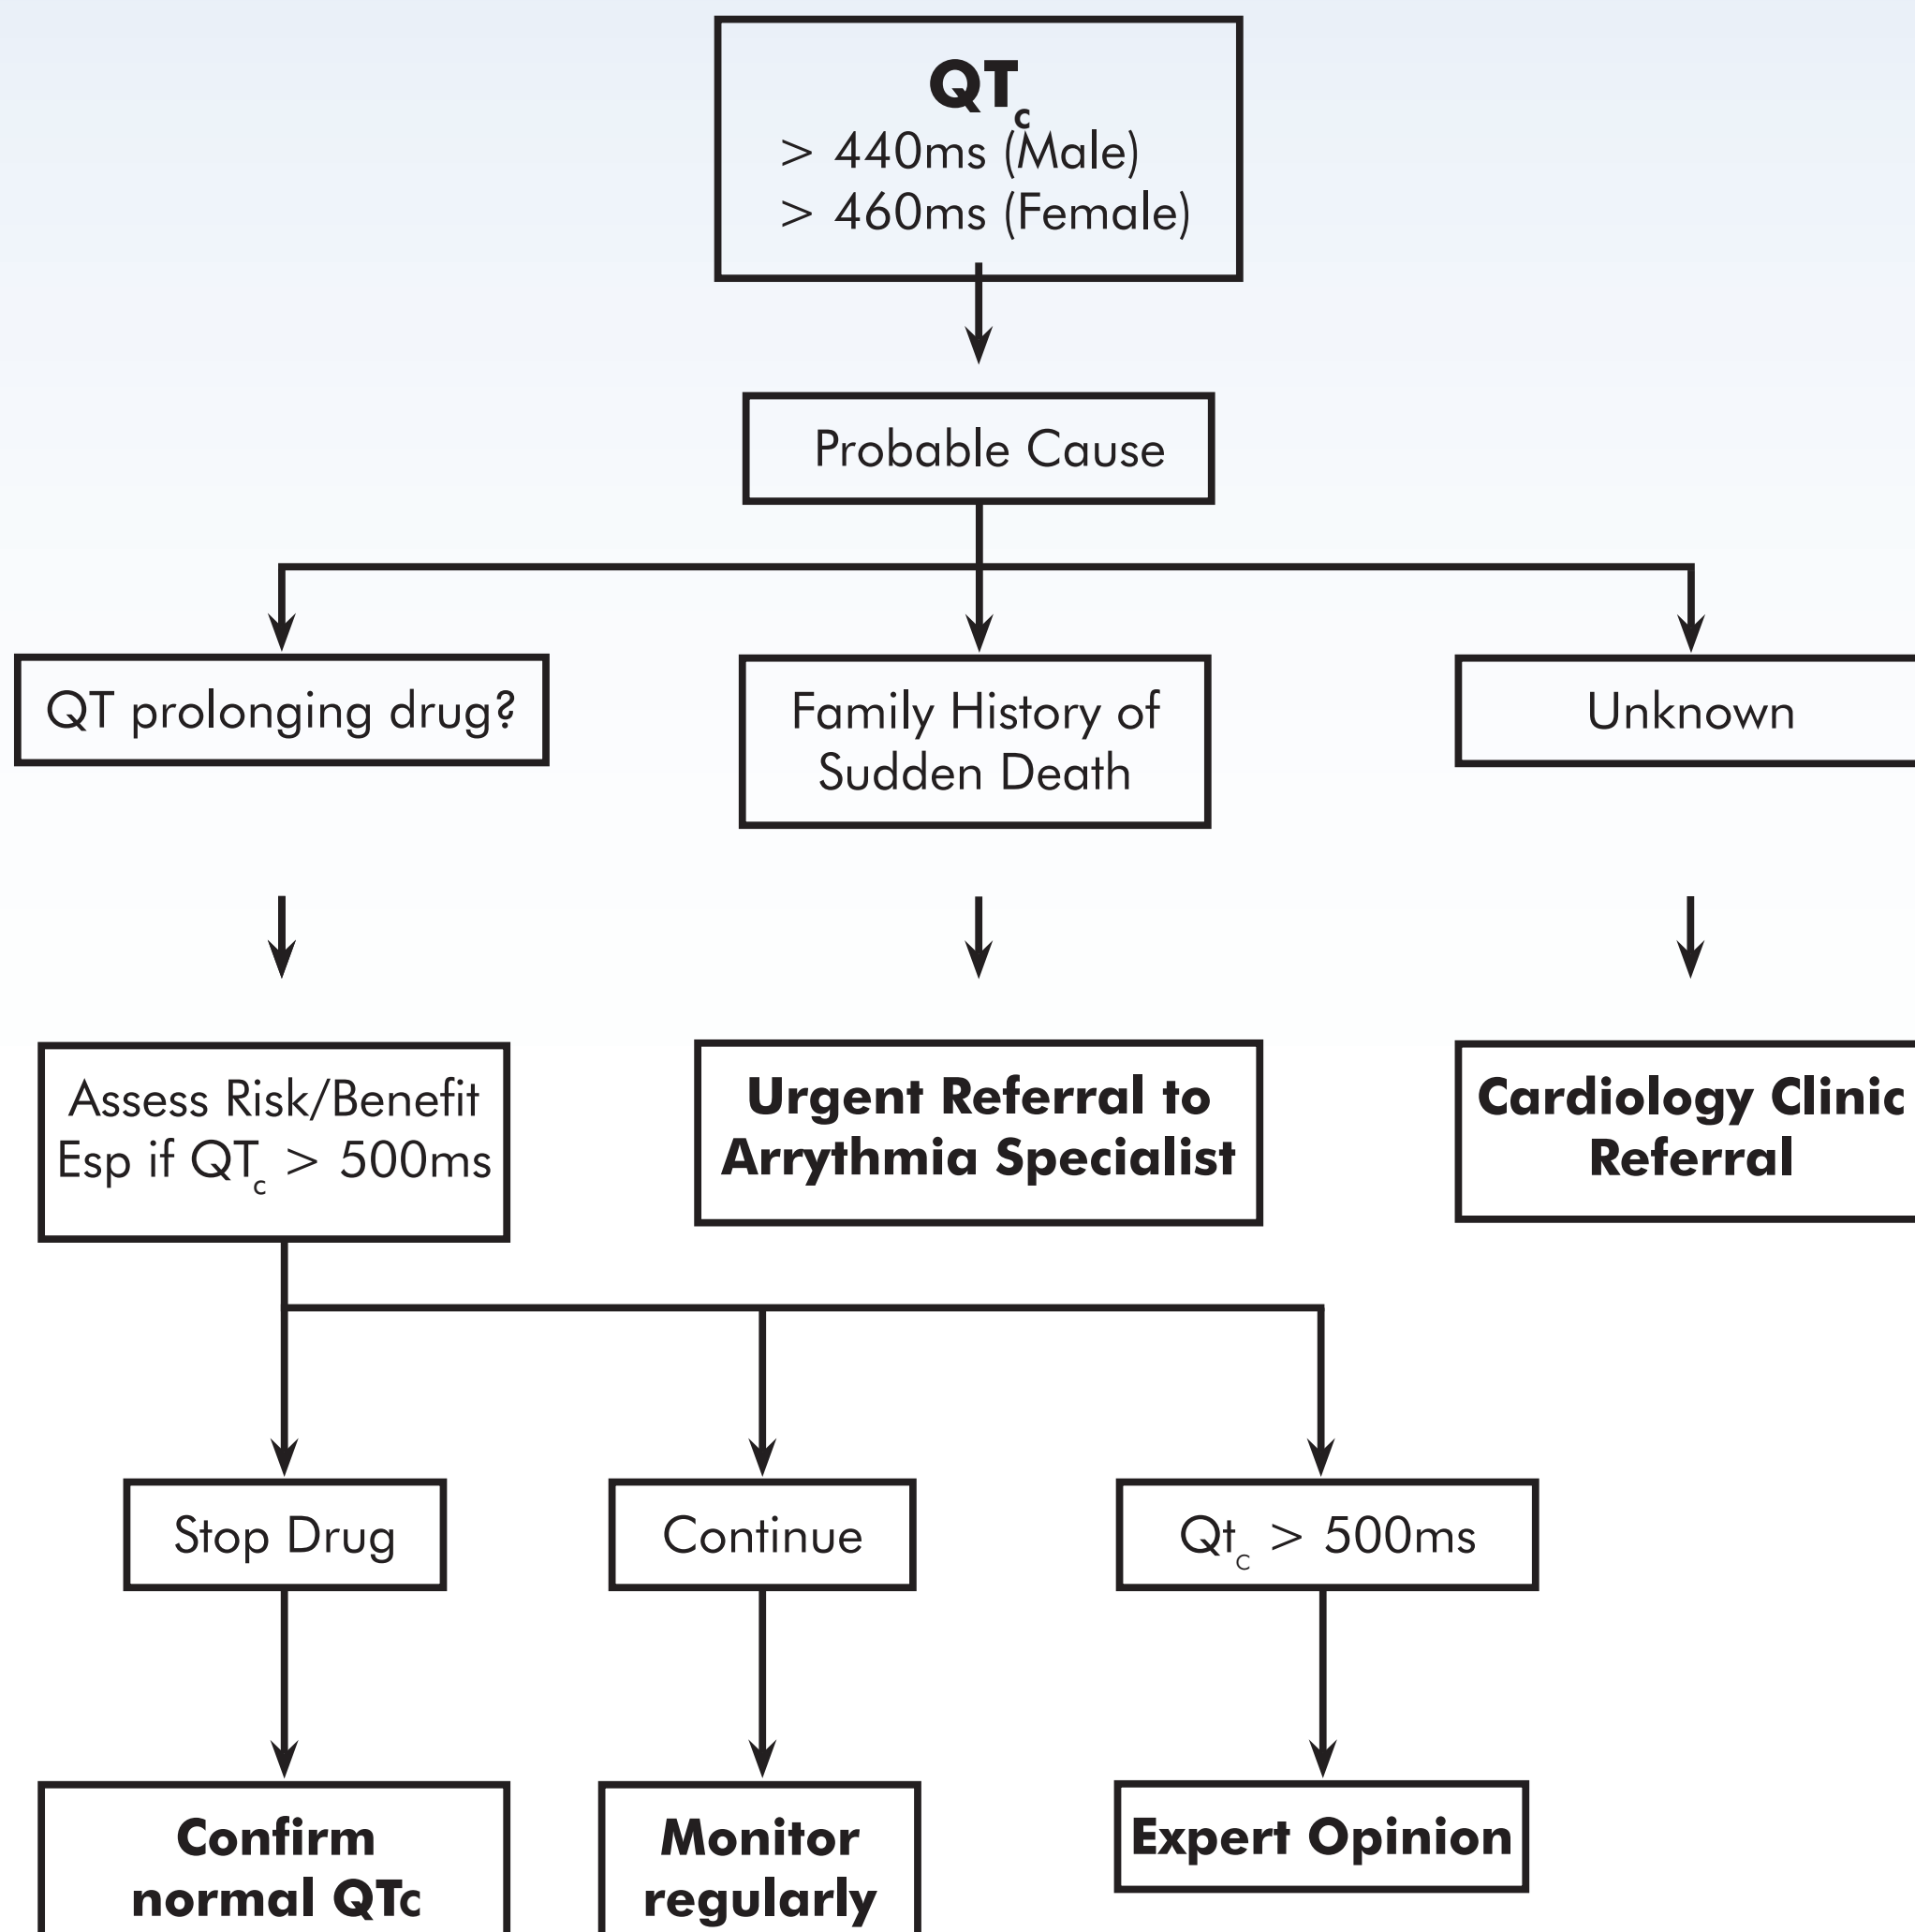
$QT_c$
> 440ms (Male)
> 460ms (Female)

Probable Cause

QT prolonging drug?

Family History of Sudden Death

Unknown

Assess Risk/Benefit Esp if $QT_c$ > 500ms

Urgent Referral to Arrythmia Specialist

Cardiology Clinic Referral

Stop Drug

Continue

$Qt_c$ > 500ms

Confirm normal QTc

Monitor regularly

Expert Opinion